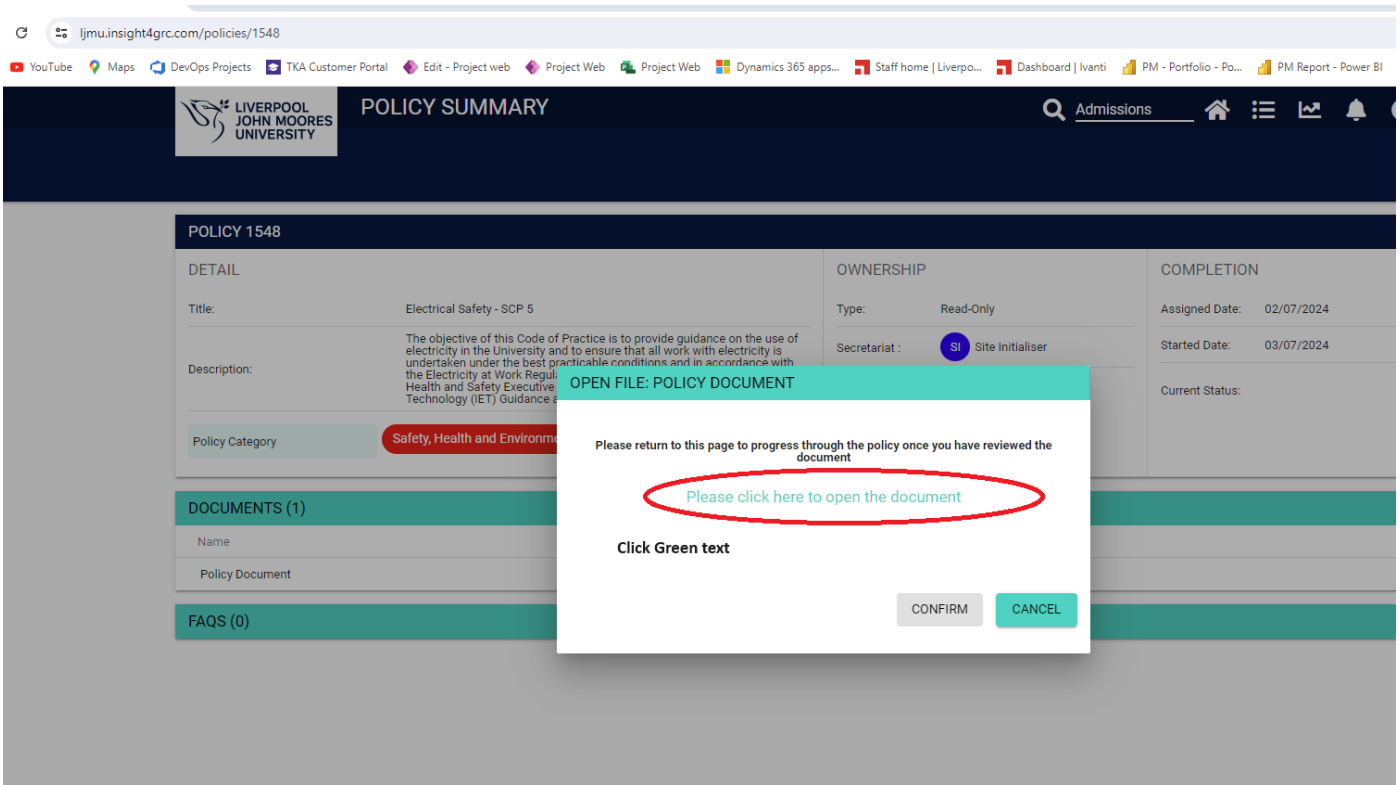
ljmu.insight4grc.com/policies/1548

YouTube Maps DevOps Projects TKA Customer Portal Edit - Project web Project Web Project Web Dynamics 365 apps... Staff home | Liverpo... Dashboard | Ivanti PM - Portfolio - Po... PM Report - Power BI

LIVERPOOL JOHN MOORES UNIVERSITY

POLICY SUMMARY

Admissions

POLICY 1548

DETAIL

Title: Electrical Safety - SCP 5

Description: The objective of this Code of Practice is to provide guidance on the use of electricity in the University and to ensure that all work with electricity is undertaken under the best practicable conditions and in accordance with the Electricity at Work Regul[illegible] Health and Safety Executive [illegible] Technology (IET) Guidance a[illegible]

Policy Category Safety, Health and Environm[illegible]

OWNERSHIP

Type: Read-Only

Secretariat : SI Site Initialiser

COMPLETION

Assigned Date: 02/07/2024

Started Date: 03/07/2024

Current Status:

DOCUMENTS (1)

Name

Policy Document

FAQS (0)

OPEN FILE: POLICY DOCUMENT

Please return to this page to progress through the policy once you have reviewed the document

Please click here to open the document

Click Green text

CONFIRM

CANCEL